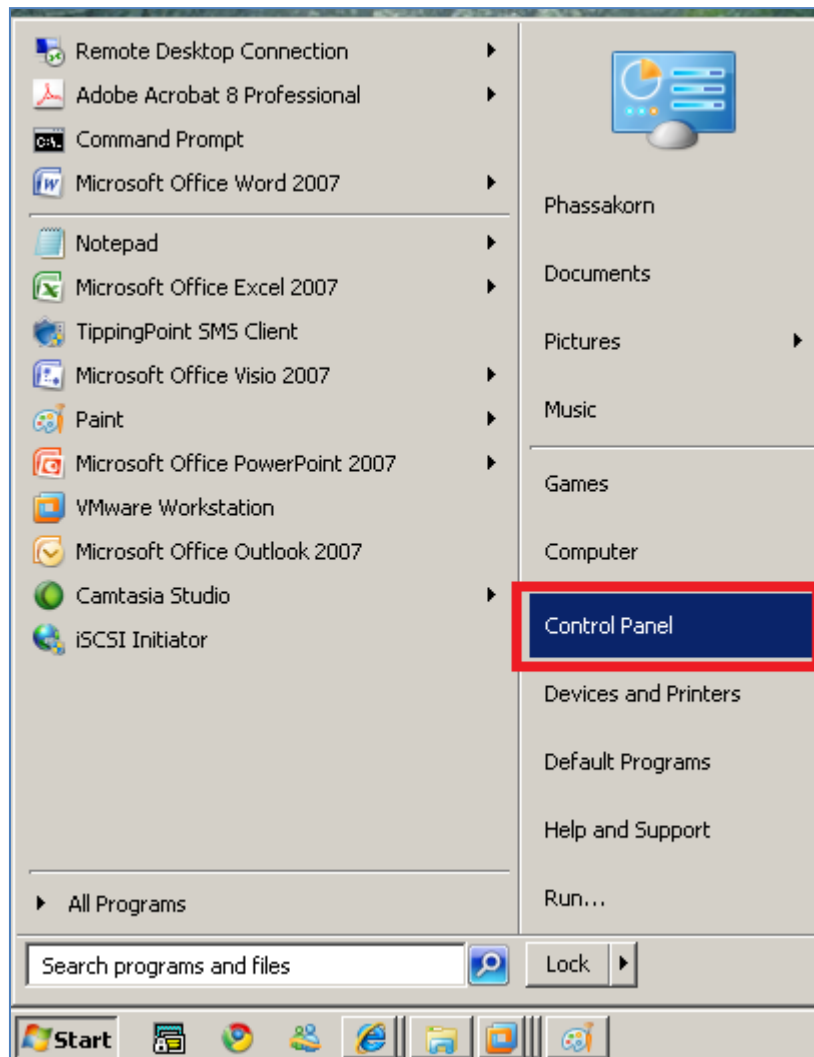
Remote Desktop Connection
Adobe Acrobat 8 Professional
Command Prompt
Microsoft Office Word 2007
Notepad
Microsoft Office Excel 2007
TippingPoint SMS Client
Microsoft Office Visio 2007
Paint
Microsoft Office PowerPoint 2007
VMware Workstation
Microsoft Office Outlook 2007
Camtasia Studio
iSCSI Initiator
All Programs

Phassakorn
Documents
Pictures
Music
Games
Computer
Control Panel
Devices and Printers
Default Programs
Help and Support
Run...

Search programs and files
Lock
Start